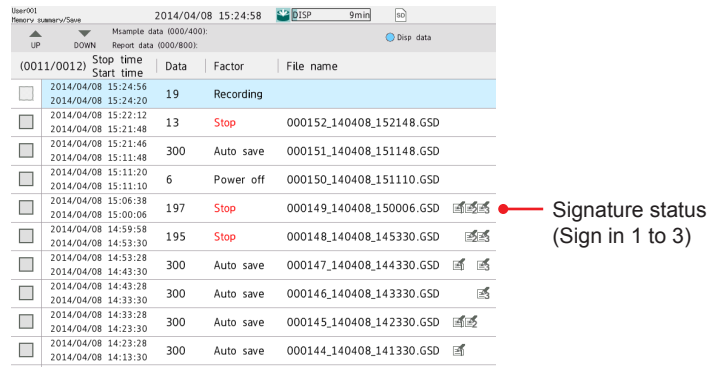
User001
Memory summary/Save

2014/04/08 15:24:58 DISP 9min SD

UP DOWN Msample data (000/400):
Report data (000/800):
Disp data

| (0011/0012) | Stop time / Start time | Data | Factor | File name |
|---|---|---|---|---|
| | 2014/04/08 15:24:56 / 2014/04/08 15:24:20 | 19 | Recording | |
| | 2014/04/08 15:22:12 / 2014/04/08 15:21:48 | 13 | Stop | 000152_140408_152148.GSD |
| | 2014/04/08 15:21:46 / 2014/04/08 15:11:48 | 300 | Auto save | 000151_140408_151148.GSD |
| | 2014/04/08 15:11:20 / 2014/04/08 15:11:10 | 6 | Power off | 000150_140408_151110.GSD |
| | 2014/04/08 15:06:38 / 2014/04/08 15:00:06 | 197 | Stop | 000149_140408_150006.GSD |
| | 2014/04/08 14:59:58 / 2014/04/08 14:53:30 | 195 | Stop | 000148_140408_145330.GSD |
| | 2014/04/08 14:53:28 / 2014/04/08 14:43:30 | 300 | Auto save | 000147_140408_144330.GSD |
| | 2014/04/08 14:43:28 / 2014/04/08 14:33:30 | 300 | Auto save | 000146_140408_143330.GSD |
| | 2014/04/08 14:33:28 / 2014/04/08 14:23:30 | 300 | Auto save | 000145_140408_142330.GSD |
| | 2014/04/08 14:23:28 / 2014/04/08 14:13:30 | 300 | Auto save | 000144_140408_141330.GSD |

Signature status
(Sign in 1 to 3)